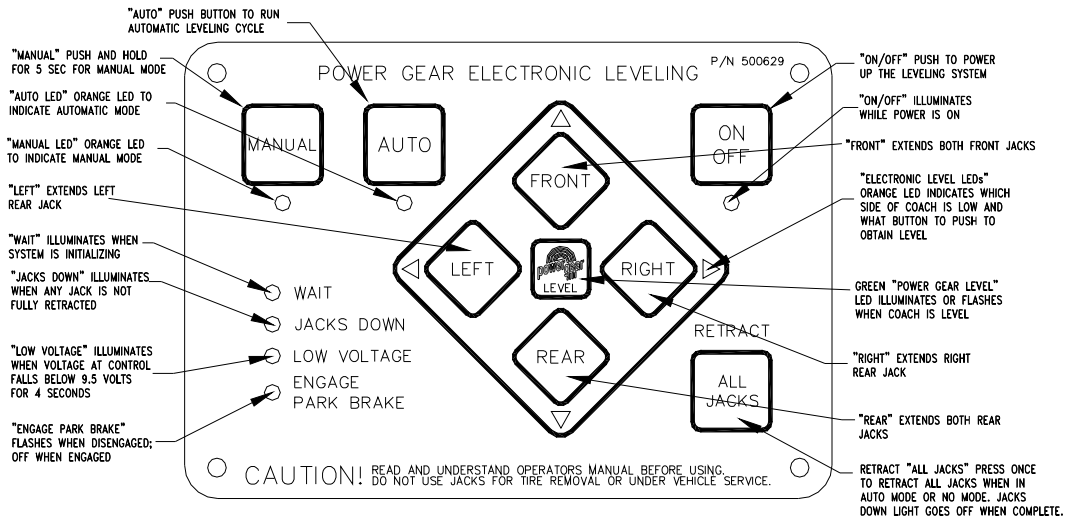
"AUTO" PUSH BUTTON TO RUN AUTOMATIC LEVELING CYCLE

"MANUAL" PUSH AND HOLD FOR 5 SEC FOR MANUAL MODE

"AUTO LED" ORANGE LED TO INDICATE AUTOMATIC MODE

"MANUAL LED" ORANGE LED TO INDICATE MANUAL MODE

"LEFT" EXTENDS LEFT REAR JACK

"WAIT" ILLUMINATES WHEN SYSTEM IS INITIALIZING

"JACKS DOWN" ILLUMINATES WHEN ANY JACK IS NOT FULLY RETRACTED

"LOW VOLTAGE" ILLUMINATES WHEN VOLTAGE AT CONTROL FALLS BELOW 9.5 VOLTS FOR 4 SECONDS

"ENGAGE PARK BRAKE" FLASHES WHEN DISENGAGED; OFF WHEN ENGAGED

POWER GEAR ELECTRONIC LEVELING

P/N 500629

MANUAL

AUTO

FRONT

ON OFF

LEFT

LEVEL

RIGHT

WAIT

JACKS DOWN

LOW VOLTAGE

ENGAGE PARK BRAKE

REAR

RETRACT

ALL JACKS

CAUTION! READ AND UNDERSTAND OPERATORS MANUAL BEFORE USING. DO NOT USE JACKS FOR TIRE REMOVAL OR UNDER VEHICLE SERVICE.

"ON/OFF" PUSH TO POWER UP THE LEVELING SYSTEM

"ON/OFF" ILLUMINATES WHILE POWER IS ON

"FRONT" EXTENDS BOTH FRONT JACKS

"ELECTRONIC LEVEL LEDs" ORANGE LED INDICATES WHICH SIDE OF COACH IS LOW AND WHAT BUTTON TO PUSH TO OBTAIN LEVEL

GREEN "POWER GEAR LEVEL" LED ILLUMINATES OR FLASHES WHEN COACH IS LEVEL

"RIGHT" EXTENDS RIGHT REAR JACK

"REAR" EXTENDS BOTH REAR JACKS

RETRACT "ALL JACKS" PRESS ONCE TO RETRACT ALL JACKS WHEN IN AUTO MODE OR NO MODE. JACKS DOWN LIGHT GOES OFF WHEN COMPLETE.